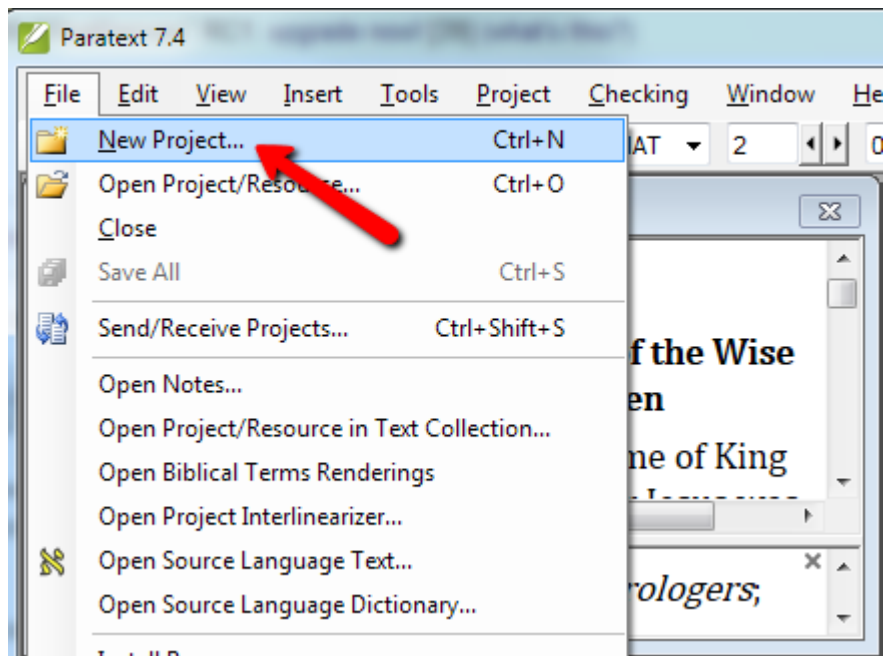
Paratext 7.4 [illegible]

File Edit View Insert Tools Project Checking Window He

New Project... Ctrl+N
Open Project/Resource... Ctrl+O
Close
Save All Ctrl+S
Send/Receive Projects... Ctrl+Shift+S
Open Notes...
Open Project/Resource in Text Collection...
Open Biblical Terms Renderings
Open Project Interlinearizer...
Open Source Language Text...
Open Source Language Dictionary...

IAT 2

f the Wise
en
ne of King

rologers;